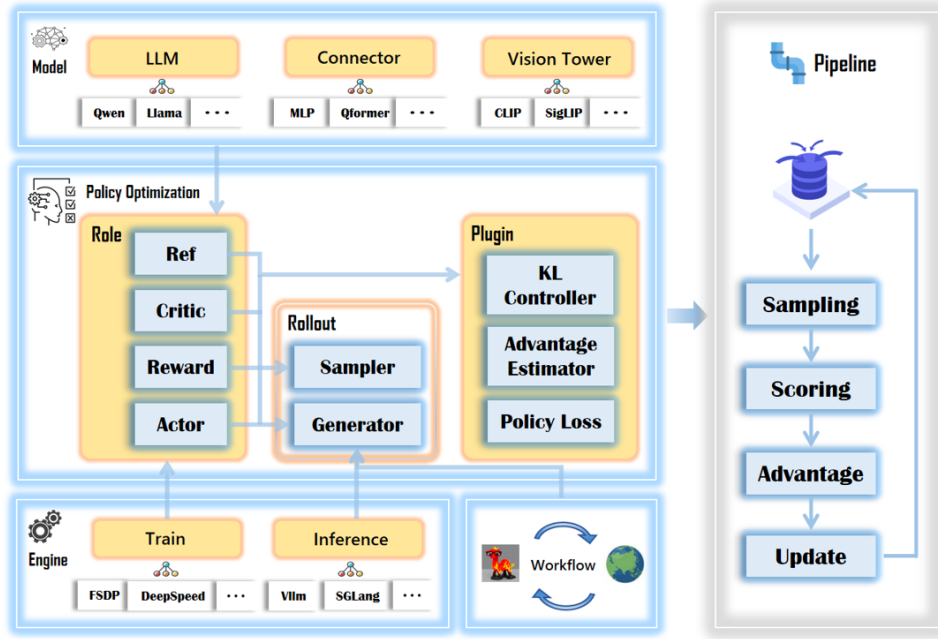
Model

LLM

Qwen | Llama | · · ·

Connector

MLP | Qformer | · · ·

Vision Tower

CLIP | SigLIP | · · ·

Policy Optimization

Role

Ref

Critic

Reward

Actor

Rollout

Sampler

Generator

Plugin

KL Controller

Advantage Estimator

Policy Loss

Engine

Train

FSDP | DeepSpeed | · · ·

Inference

Vllm | SGLang | · · ·

Workflow

Pipeline

Sampling

Scoring

Advantage

Update